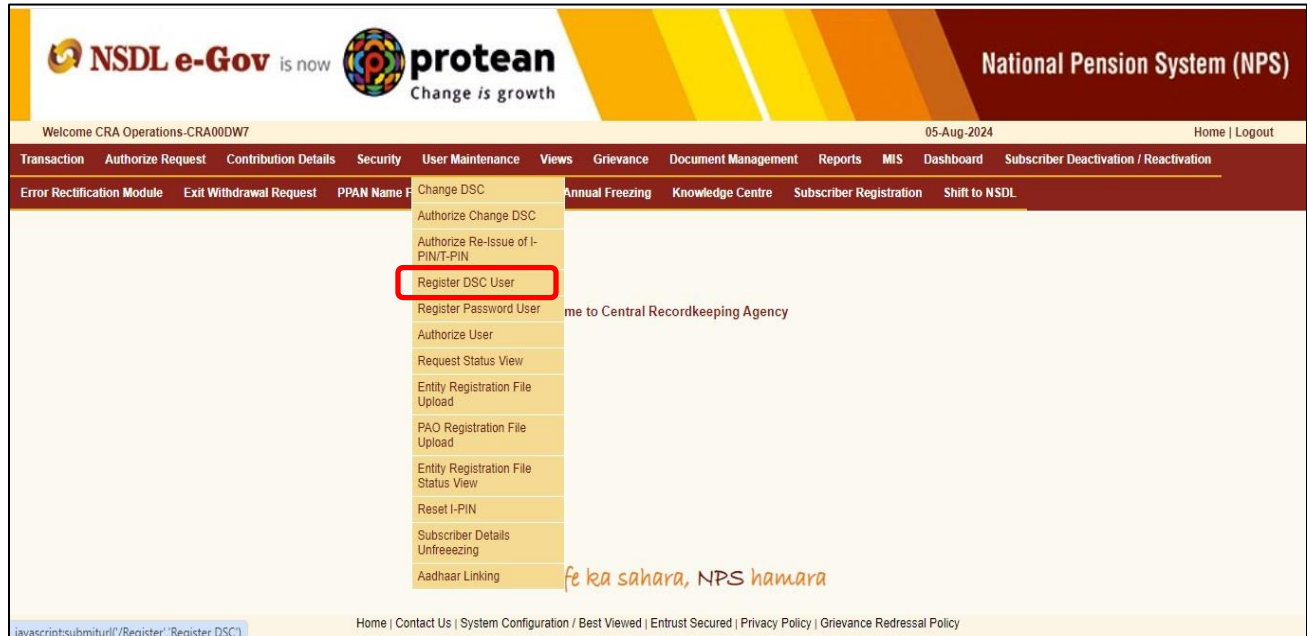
NSDL e-Gov is now protean Change is growth

National Pension System (NPS)

Welcome CRA Operations-CRA00DW7

05-Aug-2024

Home | Logout

Transaction Authorize Request Contribution Details Security User Maintenance Views Grievance Document Management Reports MIS Dashboard Subscriber Deactivation / Reactivation

Error Rectification Module Exit Withdrawal Request PPAN Name F Annual Freezing Knowledge Centre Subscriber Registration Shift to NSDL

Change DSC
Authorize Change DSC
Authorize Re-Issue of I-PIN/T-PIN
Register DSC User
Register Password User
Authorize User
Request Status View
Entity Registration File Upload
PAO Registration File Upload
Entity Registration File Status View
Reset I-PIN
Subscriber Details Unfreeezing
Aadhaar Linking

me to Central Recordkeeping Agency

fe ka sahara, NPS hamara

javascript:submiturl('/Register','Register DSC')

Home | Contact Us | System Configuration / Best Viewed | Entrust Secured | Privacy Policy | Grievance Redressal Policy